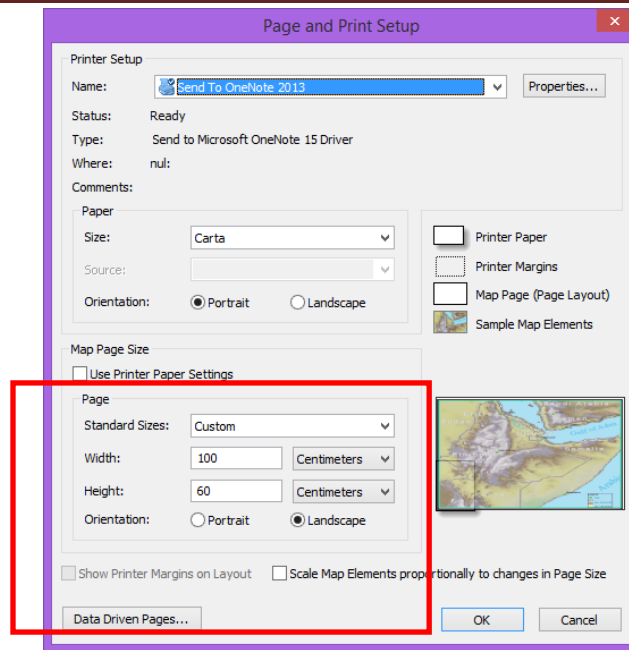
Page and Print Setup

Printer Setup

Name: Send To OneNote 2013

Properties...

Status: Ready

Type: Send to Microsoft OneNote 15 Driver

Where: nul:

Comments:

Paper

Size: Carta

Source:

Orientation: Portrait Landscape

Printer Paper

Printer Margins

Map Page (Page Layout)

Sample Map Elements

Map Page Size

Use Printer Paper Settings

Page

Standard Sizes: Custom

Width: 100 Centimeters

Height: 60 Centimeters

Orientation: Portrait Landscape

Show Printer Margins on Layout

Scale Map Elements proportionally to changes in Page Size

Data Driven Pages...

OK

Cancel